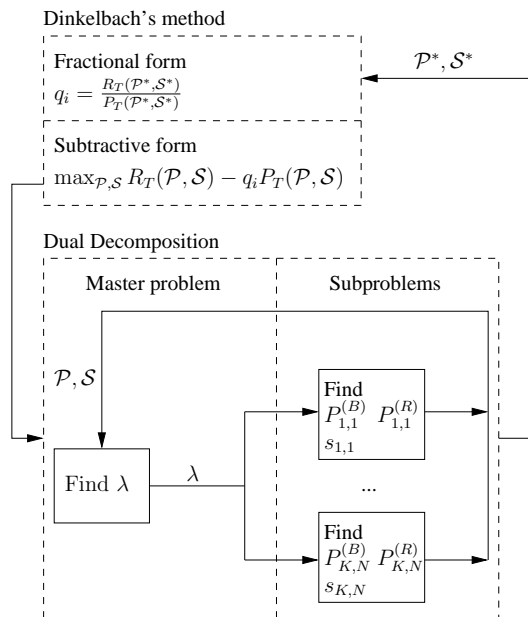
Dinkelbach's method

Fractional form
$q_i = \frac{R_T(\mathcal{P}^*, \mathcal{S}^*)}{P_T(\mathcal{P}^*, \mathcal{S}^*)}$

$\mathcal{P}^*, \mathcal{S}^*$

Subtractive form
$\max_{\mathcal{P},\mathcal{S}} R_T(\mathcal{P}, \mathcal{S}) - q_i P_T(\mathcal{P}, \mathcal{S})$

Dual Decomposition

Master problem

Subproblems

$\mathcal{P}, \mathcal{S}$

Find
$P_{1,1}^{(B)}$ $P_{1,1}^{(R)}$
$s_{1,1}$

Find $\lambda$

$\lambda$

...

Find
$P_{K,N}^{(B)}$ $P_{K,N}^{(R)}$
$s_{K,N}$